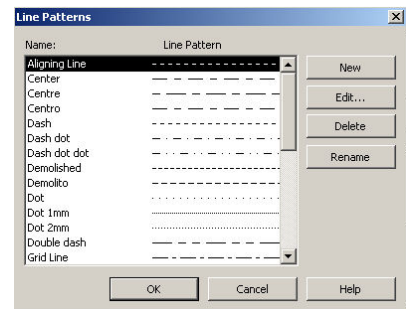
Line Patterns

Name: Line Pattern

Aligning Line
Center
Centre
Centro
Dash
Dash dot
Dash dot dot
Demolished
Demolito
Dot
Dot 1mm
Dot 2mm
Double dash
Grid Line

New
Edit...
Delete
Rename

OK
Cancel
Help